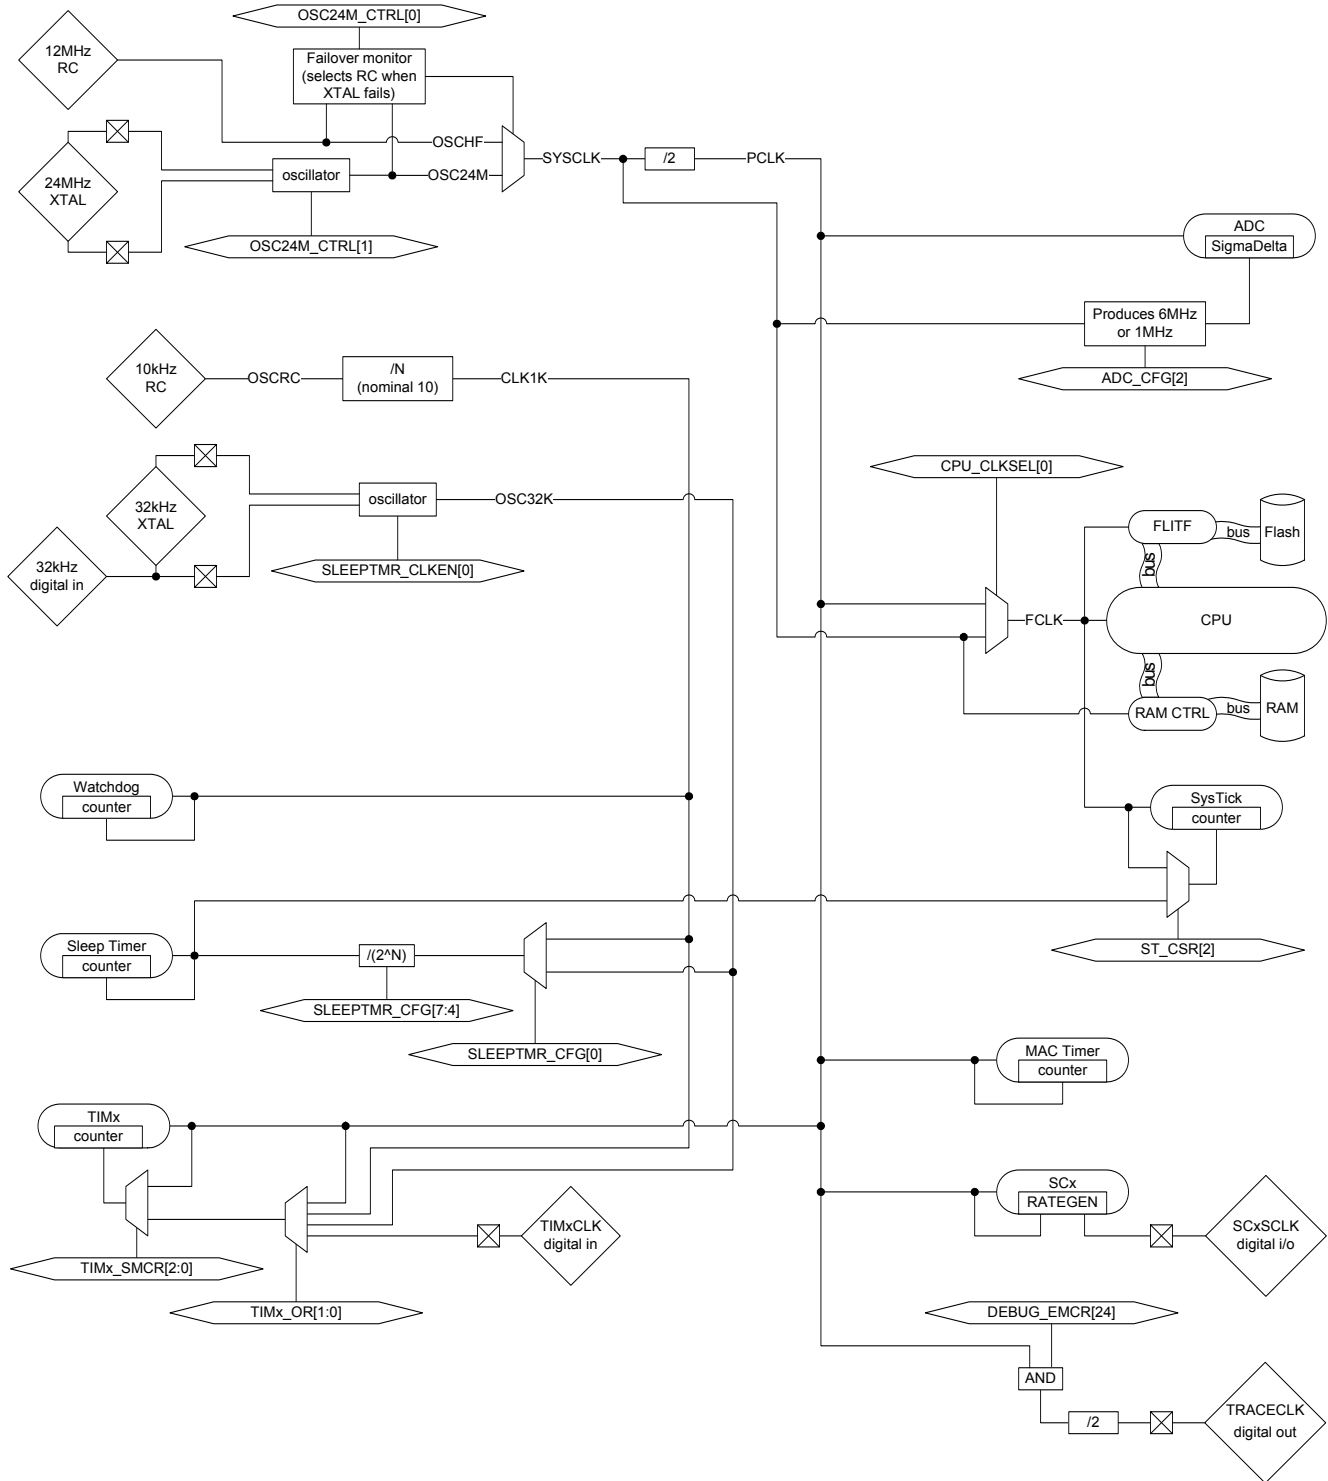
OSC24M_CTRL[0]

12MHz RC

Failover monitor (selects RC when XTAL fails)

24MHz XTAL

OSCHF

oscillator

OSC24M

SYSCLK

/2

PCLK

OSC24M_CTRL[1]

ADC

SigmaDelta

Produces 6MHz or 1MHz

ADC_CFG[2]

10kHz RC

OSCRC

/N (nominal 10)

CLK1K

32kHz XTAL

oscillator

OSC32K

32kHz digital in

SLEEPTMR_CLKEN[0]

CPU_CLKSEL[0]

FLITF

bus

Flash

bus

FCLK

CPU

bus

RAM CTRL

bus

RAM

Watchdog

counter

SysTick

counter

Sleep Timer

counter

/(2^N)

SLEEPTMR_CFG[7:4]

SLEEPTMR_CFG[0]

ST_CSR[2]

MAC Timer

counter

TIMx

counter

SCx

RATEGEN

TIMxCLK digital in

SCxSCLK digital i/o

TIMx_SMCR[2:0]

TIMx_OR[1:0]

DEBUG_EMCR[24]

AND

/2

TRACECLK digital out